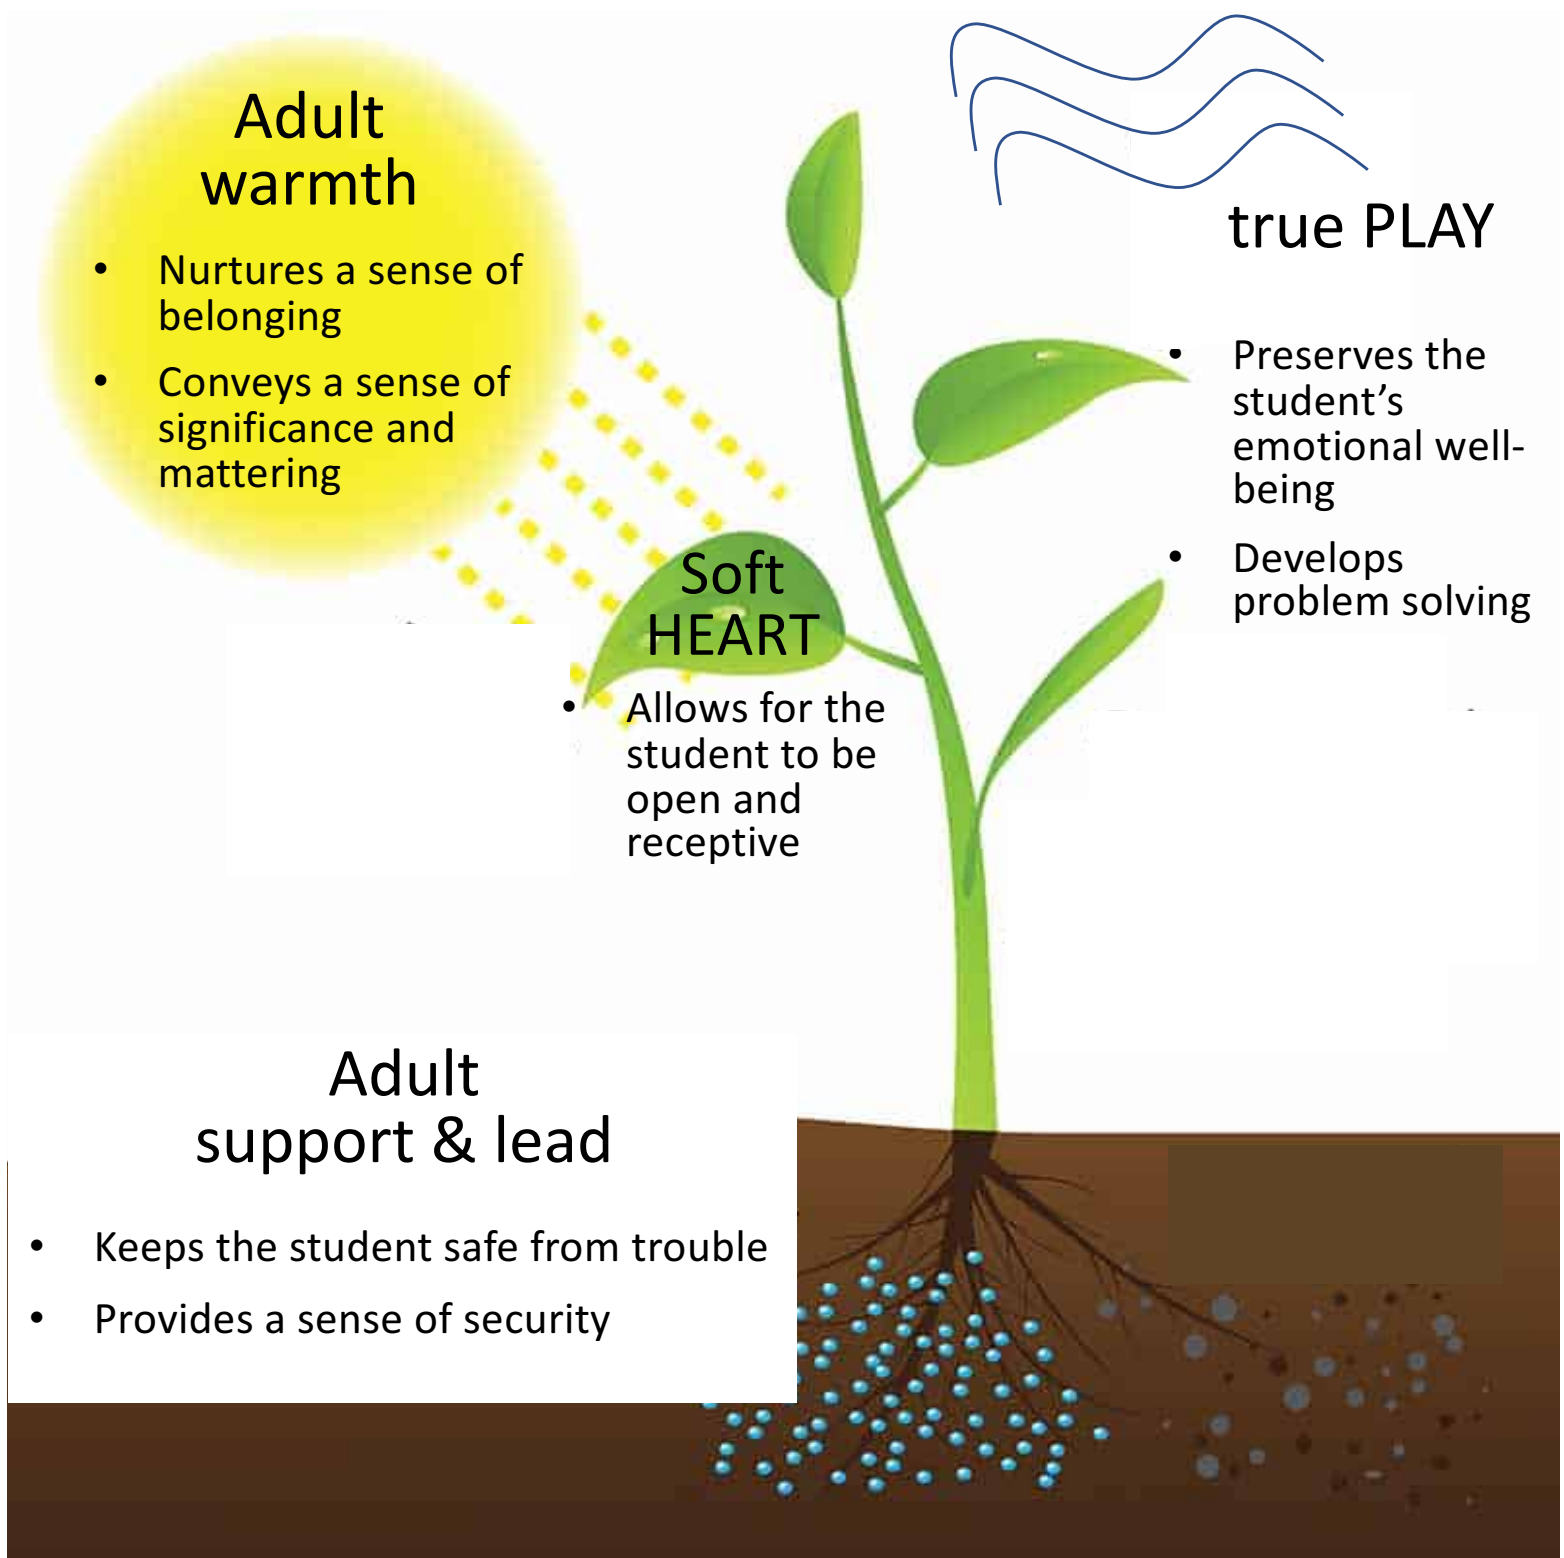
Adult warmth

- Nurtures a sense of belonging
- Conveys a sense of significance and mattering

true PLAY

- Preserves the student's emotional well-being
- Develops problem solving

Soft HEART

- Allows for the student to be open and receptive

Adult support & lead

- Keeps the student safe from trouble
- Provides a sense of security